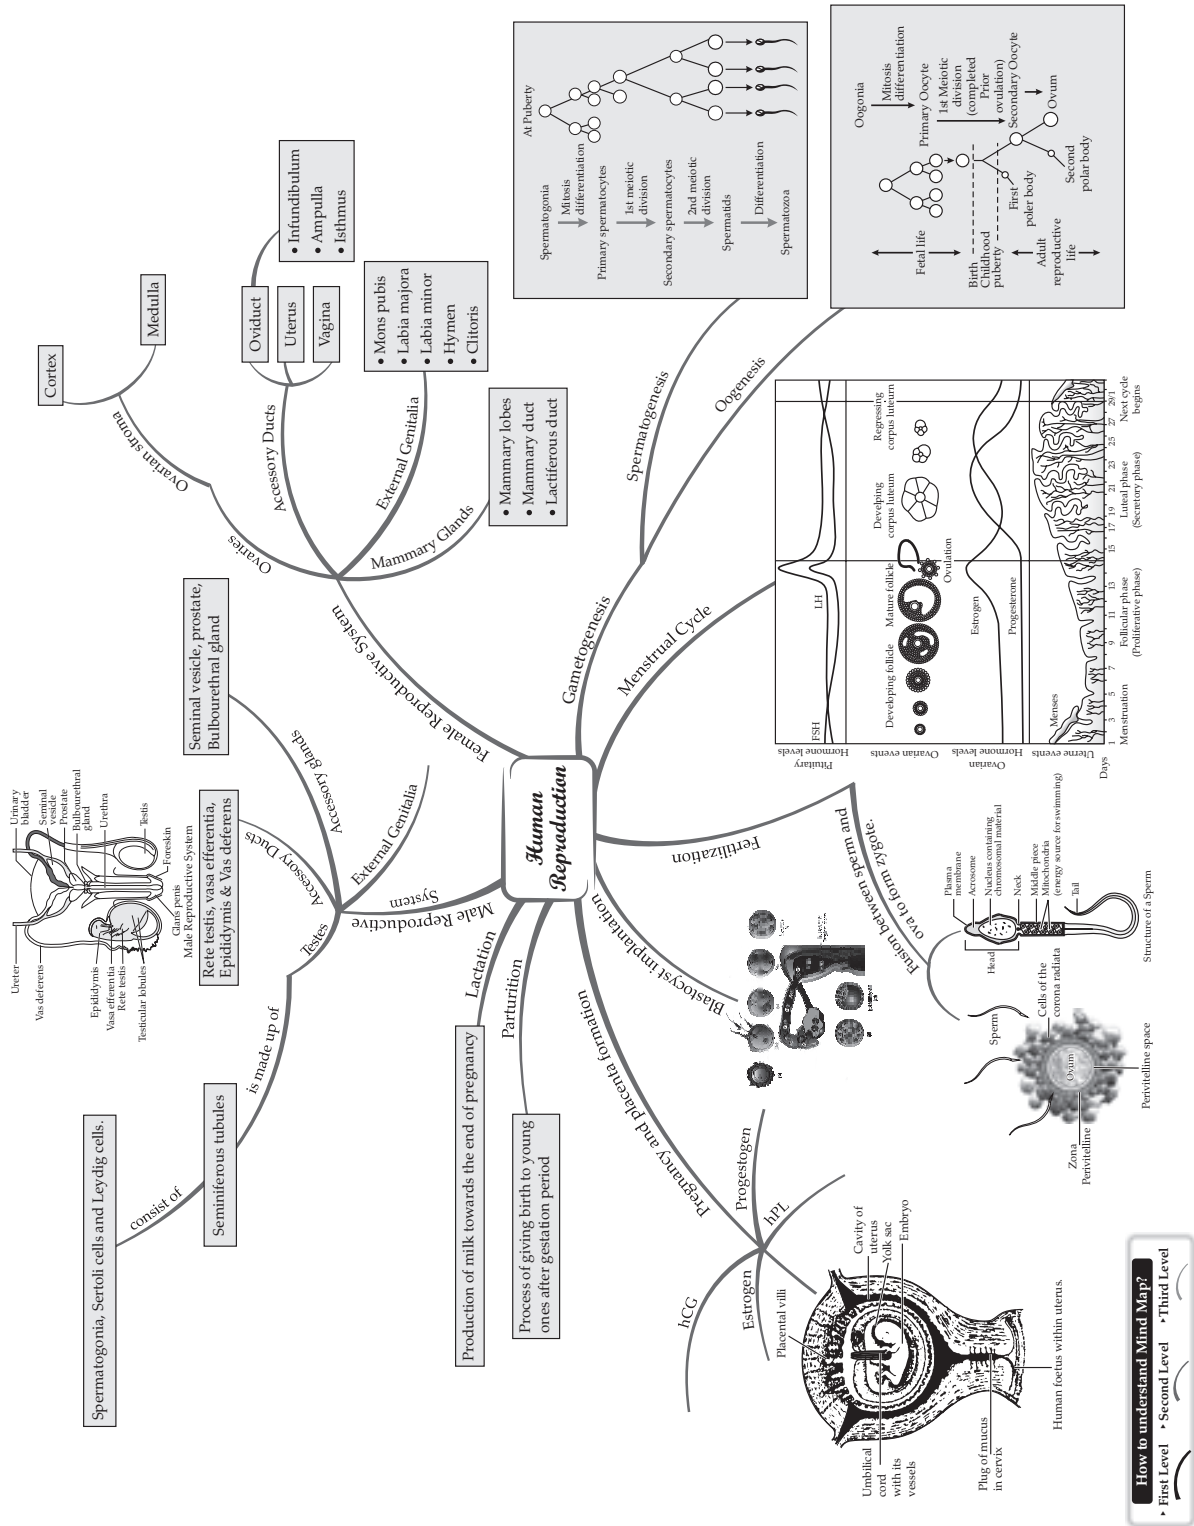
Human Reproduction

Female Reproductive System

Ovaries

Ovarian stroma

Cortex

Medulla

Accessory Ducts

Oviduct

Uterus

Vagina

• Infundibulum
• Ampulla
• Isthmus

External Genitalia

• Mons pubis
• Labia majora
• Labia minor
• Hymen
• Clitoris

Mammary Glands

• Mammary lobes
• Mammary duct
• Lactiferous duct

Accessory Glands

Seminal vesicle, prostate, Bulbourethral gland

External Genitalia

Male Reproductive System

Accessory Ducts

Rete testis, vasa efferentia, Epididymis & Vas deferens

Testes

is made up of

Seminiferous tubules

consist of

Spermatogonia, Sertoli cells and Leydig cells.

Urinary bladder
Seminal vesicle
Prostate
Bulbourethral gland
Urethra
Testis
Foreskin
Glans penis
Ureter
Vas deferens
Epididymis
Vasa efferentia
Rete testis
Testicular lobules
Male Reproductive System

Lactation

Production of milk towards the end of pregnancy

Parturition

Process of giving birth to young ones after gestation period

Pregnancy and placenta formation

hCG
Estrogen
Progestogen
hPL

Placental villi
Cavity of uterus
Yolk sac
Embryo
Umbilical cord with its vessels
Plug of mucus in cervix
Human foetus within uterus.

Blastocyst implantation

Fertilization

Fusion between sperm and ova to form zygote.

Sperm
Cells of the corona radiata
Ovum
Zona Perivitelline
Perivitelline space

Plasma membrane
Acrosome
Nucleus containing chromosomal material
Neck
Middle piece
Mitochondria (energy source for swimming)
Head
Tail
Structure of a Sperm

Gametogenesis

Spermatogenesis

At Puberty
Spermatogonia
Mitosis differentiation
Primary spermatocytes
1st meiotic division
Secondary spermatocytes
2nd meiotic division
Spermatids
Differentiation
Spermatozoa

Oogenesis

Oogonia
Mitosis differentiation
Primary Oocyte
1st Meiotic division (completed Prior ovulation)
Secondary Oocyte
Ovum
First poler body
Second polar body
Fetal life
Birth Childhood puberty
Adult reproductive life

Menstrual Cycle

Pituitary Hormone levels
FSH
LH
Ovarian events
Developing follicle
Mature follicle
Ovulation
Develping corpus luteum
Regressing corpus luteum
Ovarian Hormone levels
Estrogen
Progesterone
Uterne events
Menses
Days
1 3 5 7 9 11 13 15 17 19 21 23 25 27 29/1
Menstruation
Follicular phase (Proliferative phase)
Luteal phase (Secretory phase)
Next cycle begins

How to understand Mind Map?
First Level
Second Level
Third Level